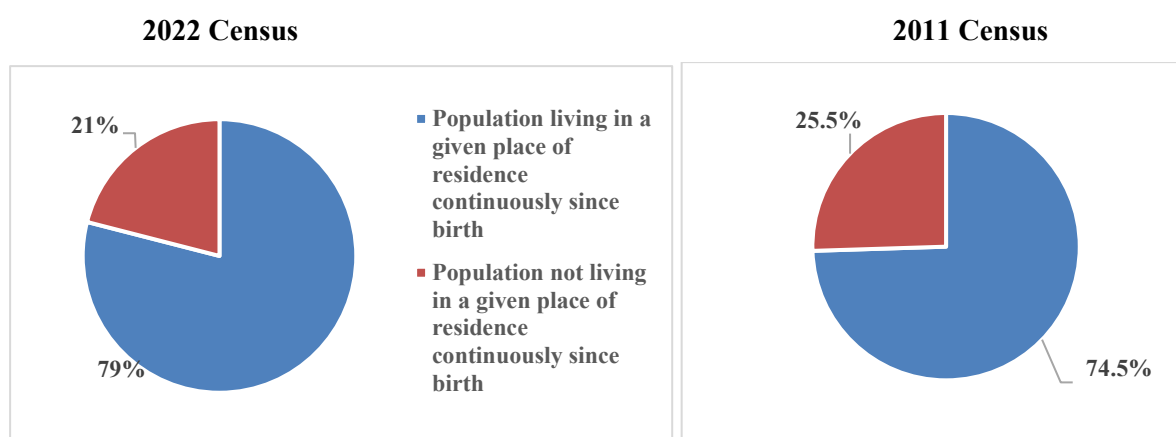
2022 Census

21%

79%

Population living in a given place of residence continuously since birth

Population not living in a given place of residence continuously since birth

2011 Census

25.5%

74.5%